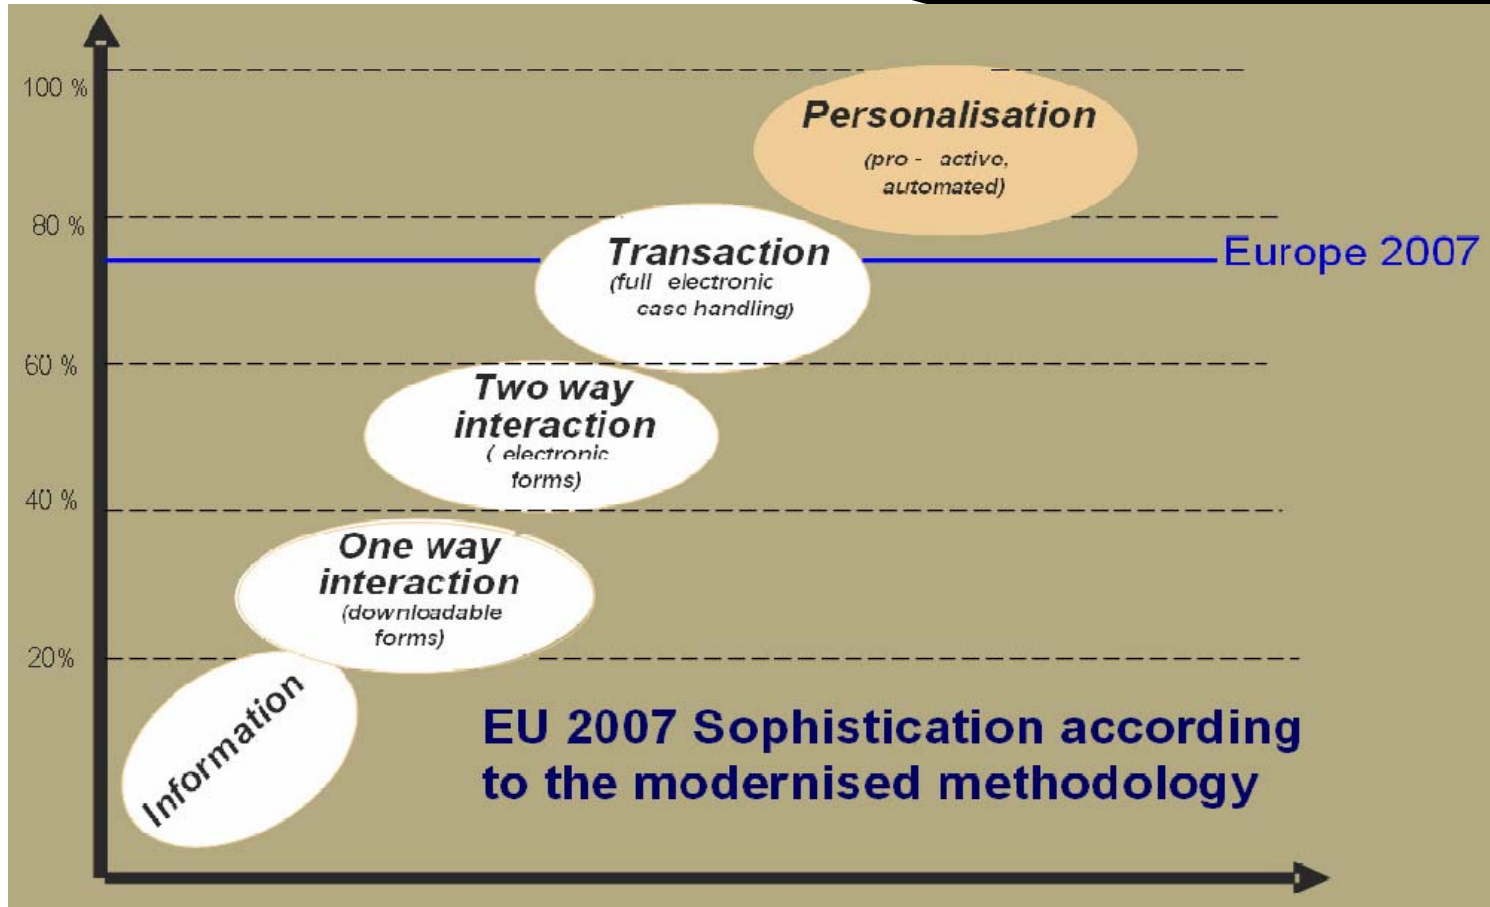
100 %

Personalisation
(pro - active, automated)

80 %

Transaction
(full electronic case handling)

Europe 2007

60 %

Two way interaction
( electronic forms)

40 %

One way interaction
(downloadable forms)

20%

Information

EU 2007 Sophistication according to the modernised methodology